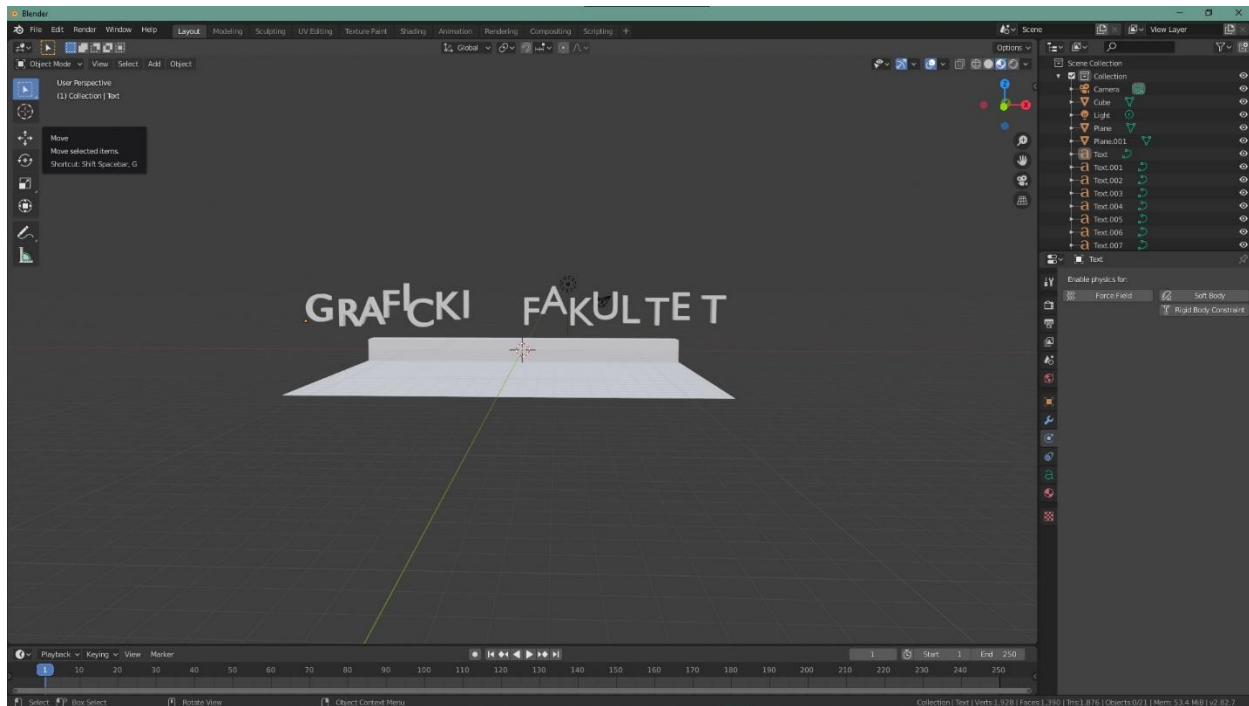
Blender

File Edit Render Window Help Layout Modeling Sculpting UV Editing Texture Paint Shading Animation Rendering Compositing Scripting +

Scene View Layer

Object Mode View Select Add Object Global Options

User Perspective
(1) Collection | Text

Move
Move selected items.
Shortcut: Shift Spacebar, G

GRAFICKI FAKULTET

Scene Collection
Collection
Camera
Cube
Light
Plane
Plane.001
Text
Text.001
Text.002
Text.003
Text.004
Text.005
Text.006
Text.007

Text

Enable physics for:
Force Field
Soft Body
Rigid Body Constraint

Playback Keying View Marker

1 Start 1 End 250

1 10 20 30 40 50 60 70 80 90 100 110 120 130 140 150 160 170 180 190 200 210 220 230 240 250

Select Box Select Rotate View Object Context Menu

Collection | Text | Verts:1,928 | Faces:1,390 | Tris:1,876 | Objects:0/21 | Mem: 53.4 MiB | v2.82.7